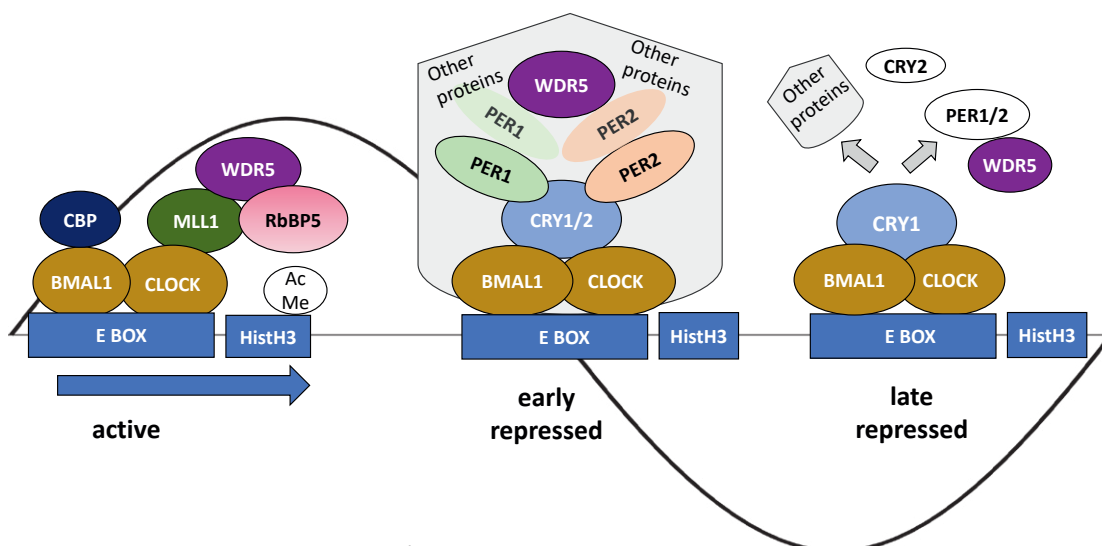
WDR5
CBP
MLL1
RbBP5
BMAL1
CLOCK
Ac
Me
E BOX
HistH3
active

Other proteins
WDR5
Other proteins
PER1
PER2
PER1
PER2
CRY1/2
BMAL1
CLOCK
E BOX
HistH3
early repressed

Other proteins
CRY2
PER1/2
WDR5
CRY1
BMAL1
CLOCK
E BOX
HistH3
late repressed